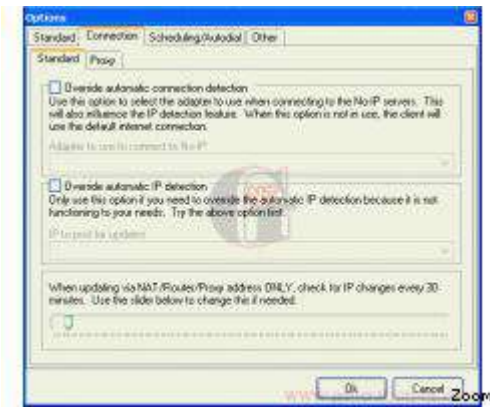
Options

Standard | Connection | Scheduling/Autodial | Other

Standard | Proxy

Override automatic connection detection

Use this option to select the adapter to use when connecting to the No-IP servers. This will also influence the IP detection feature. When this option is not in use, the client will use the default internet connection.

Adapter to use to connect to No-IP

Override automatic IP detection

Only use this option if you need to override the automatic IP detection because it is not functioning to your needs. Try the above option first.

IP to post for updates

When updating via NAT/Router/Proxy address ONLY, check for IP changes every 30 minutes. Use the slider below to change this if needed.

Ok | Cancel

Zoom